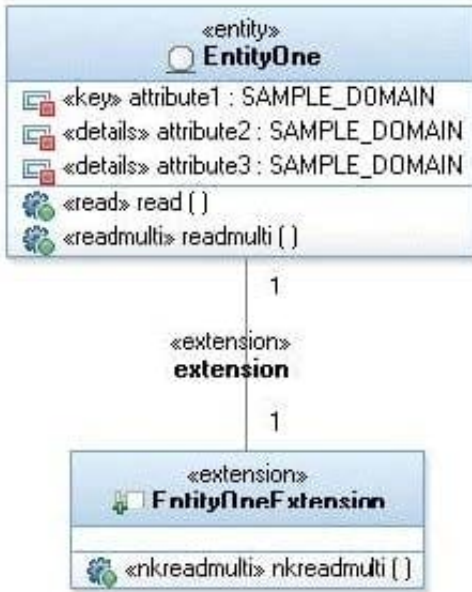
«entity»
EntityOne

«key» attribute1 : SAMPLE_DOMAIN
«details» attribute2 : SAMPLE_DOMAIN
«details» attribute3 : SAMPLE_DOMAIN

«read» read ( )
«readmulti» readmulti ( )

1

«extension»
extension

1

«extension»
EntityOneExtension

«nkreadmulti» nkreadmulti ( )